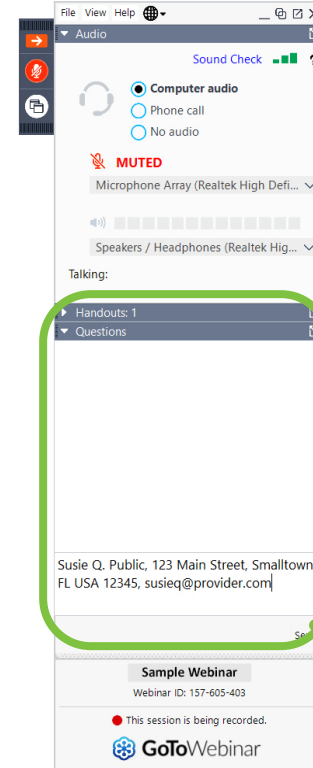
File View Help

Audio

Sound Check

Computer audio

Phone call

No audio

MUTED

Microphone Array (Realtek High Defi...

Speakers / Headphones (Realtek Hig...

Talking:

Handouts: 1

Questions

Susie Q. Public, 123 Main Street, Smalltown FL USA 12345, susieq@provider.com

Se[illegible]

Sample Webinar

Webinar ID: 157-605-403

This session is being recorded.

GoToWebinar